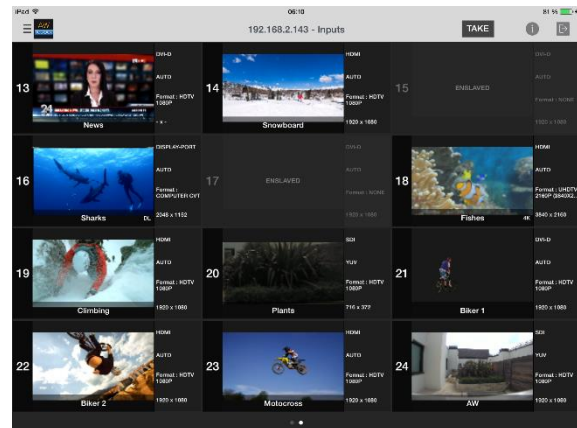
iPad 06:10 81 %

192.168.2.143 - Inputs

TAKE

13
News
DVI-D
AUTO
Format : HDTV 1080P

14
Snowboard
HDMI
AUTO
Format : HDTV 1080P
1920 x 1080

15
ENSLAVED
DVI-D
AUTO
Format : NONE
1920 x 1080

16
Sharks
DL
DISPLAY-PORT
AUTO
Format : COMPUTER CVT
2048 x 1152

17
ENSLAVED
DVI-D
AUTO
Format : NONE
1920 x 1080

18
Fishes
4K
HDMI
AUTO
Format : UHDTV 2160P (3840X2...
3840 x 2160

19
Climbing
HDMI
AUTO
Format : HDTV 1080P
1920 x 1080

20
Plants
SDI
YUV
Format : HDTV 1080P
716 x 372

21
Biker 1
DVI-D
AUTO
Format : HDTV 1080P
1920 x 1080

22
Biker 2
HDMI
AUTO
Format : HDTV 1080P
1920 x 1080

23
Motocross
HDMI
AUTO
Format : HDTV 1080P
1920 x 1080

24
AW
SDI
YUV
Format : HDTV 1080P
1920 x 1080